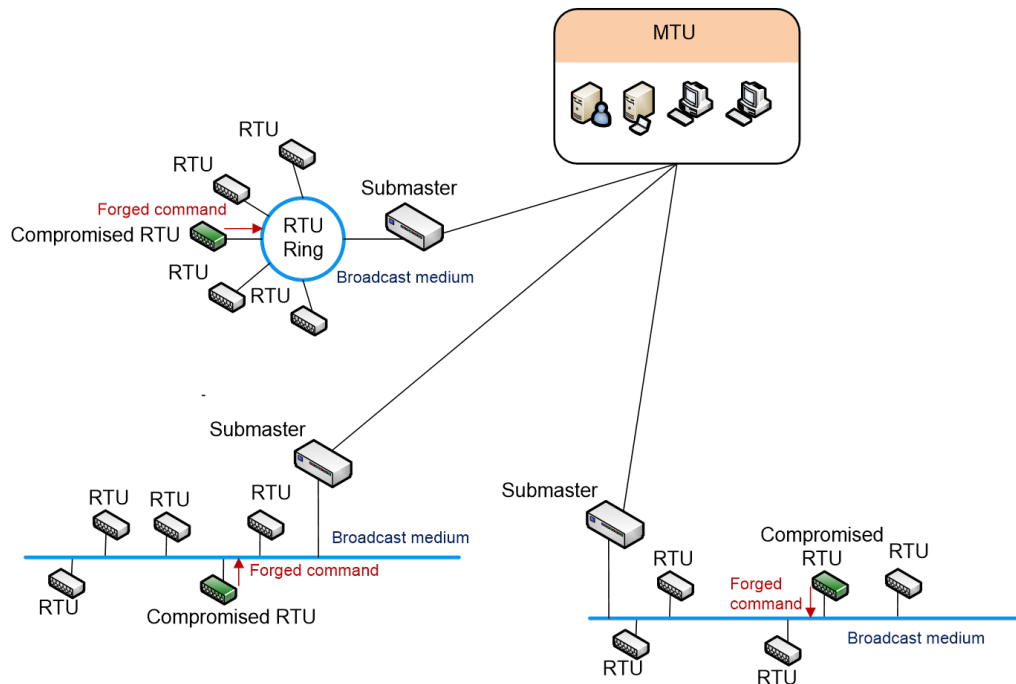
MTU

RTU
RTU
Forged command
Compromised RTU
RTU Ring
Submaster
Broadcast medium
RTU
RTU

Submaster
RTU
RTU
RTU
Broadcast medium
Forged command
RTU
Compromised RTU

Submaster
Compromised RTU
RTU
RTU
Forged command
Broadcast medium
RTU
RTU